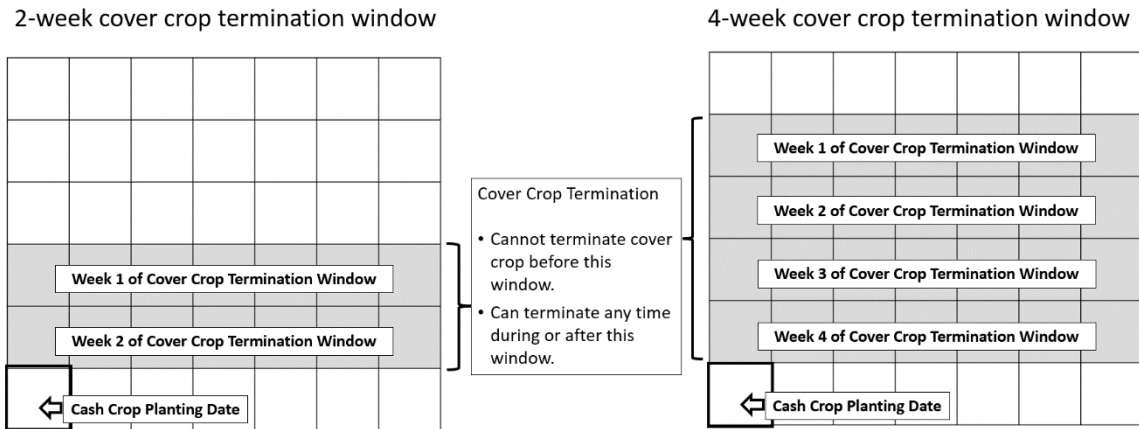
2-week cover crop termination window

Week 1 of Cover Crop Termination Window

Week 2 of Cover Crop Termination Window

Cash Crop Planting Date

Cover Crop Termination

• Cannot terminate cover crop before this window.

• Can terminate any time during or after this window.

4-week cover crop termination window

Week 1 of Cover Crop Termination Window

Week 2 of Cover Crop Termination Window

Week 3 of Cover Crop Termination Window

Week 4 of Cover Crop Termination Window

Cash Crop Planting Date